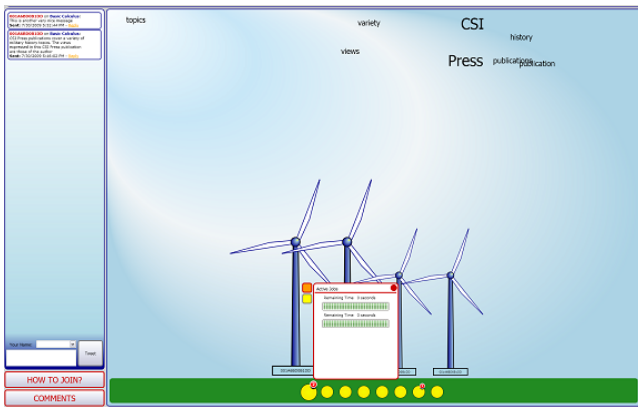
DOUANE0081303 on Basic Calculus: This is another very nice message Sent: 7/30/2009 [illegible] Reply

DOUANE0081303 on Basic Calculus: CSI Press publications cover a variety of military history topics. The views expressed in this CSI Press publication are those of the author Sent: 7/30/2009 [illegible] Reply

topics

variety

CSI

history

views

Press

publications

publication

Active Jobs

Remaining Time: 0 seconds

Remaining Time: 0 seconds

Your Name:

Tweet

HOW TO JOIN?

COMMENTS